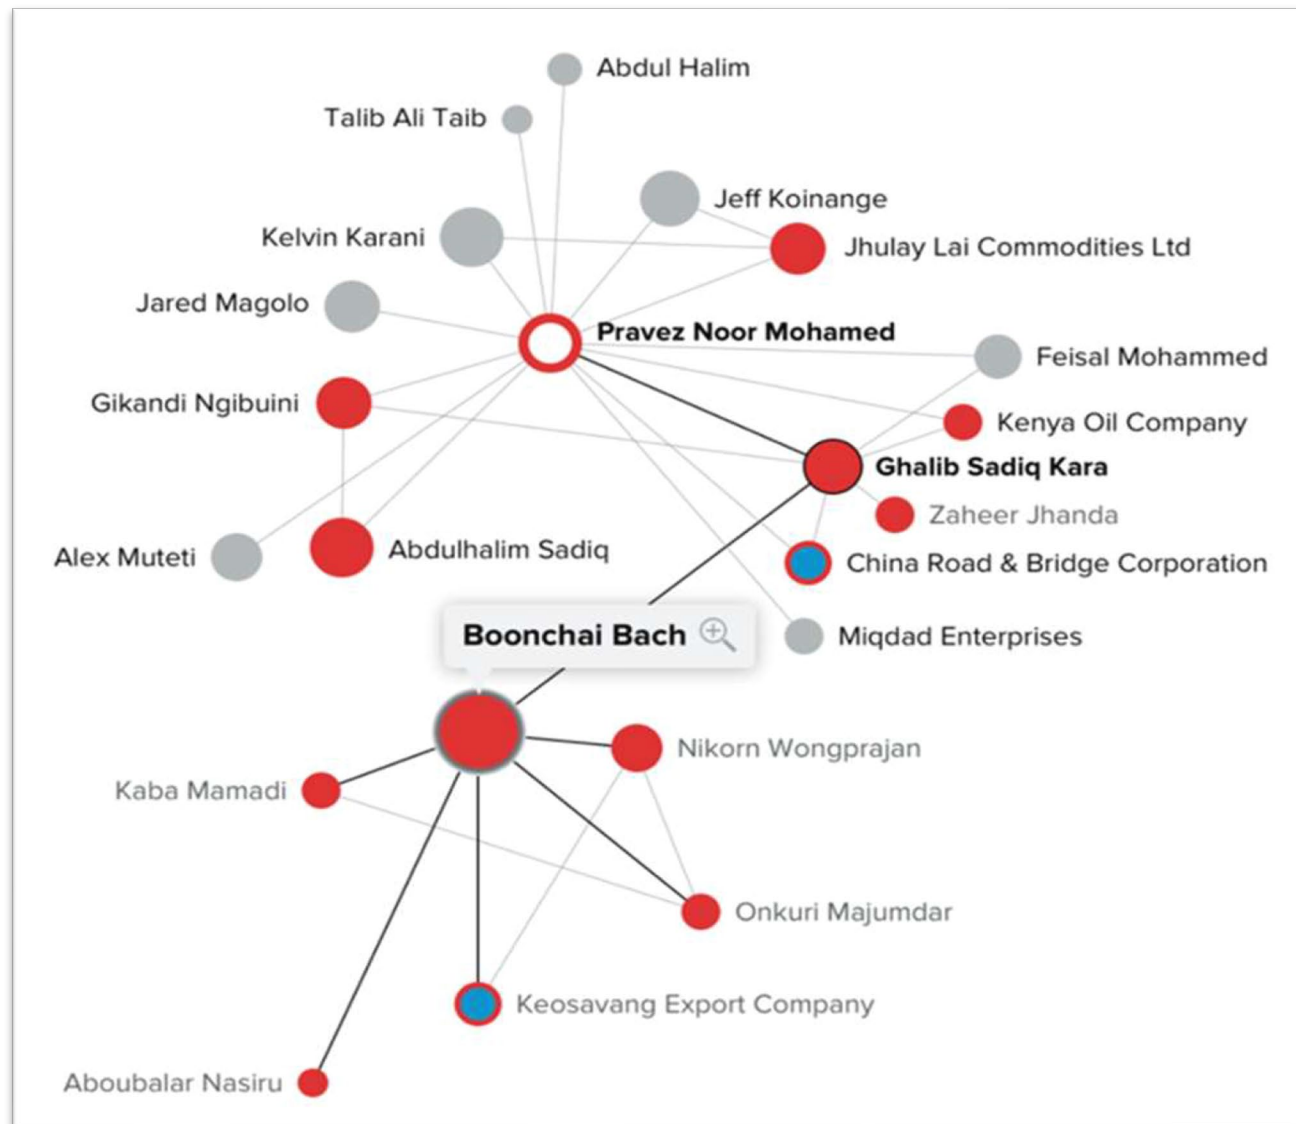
Abdul Halim

Talib Ali Taib

Jeff Koinange

Kelvin Karani

Jhulay Lai Commodities Ltd

Jared Magolo

Pravez Noor Mohamed

Feisal Mohammed

Gikandi Ngibuini

Kenya Oil Company

Ghalib Sadiq Kara

Zaheer Jhanda

Alex Muteti

Abdulhalim Sadiq

China Road & Bridge Corporation

Boonchai Bach

Miqdad Enterprises

Nikorn Wongprajan

Kaba Mamadi

Onkuri Majumdar

Keosavang Export Company

Aboubalar Nasiru